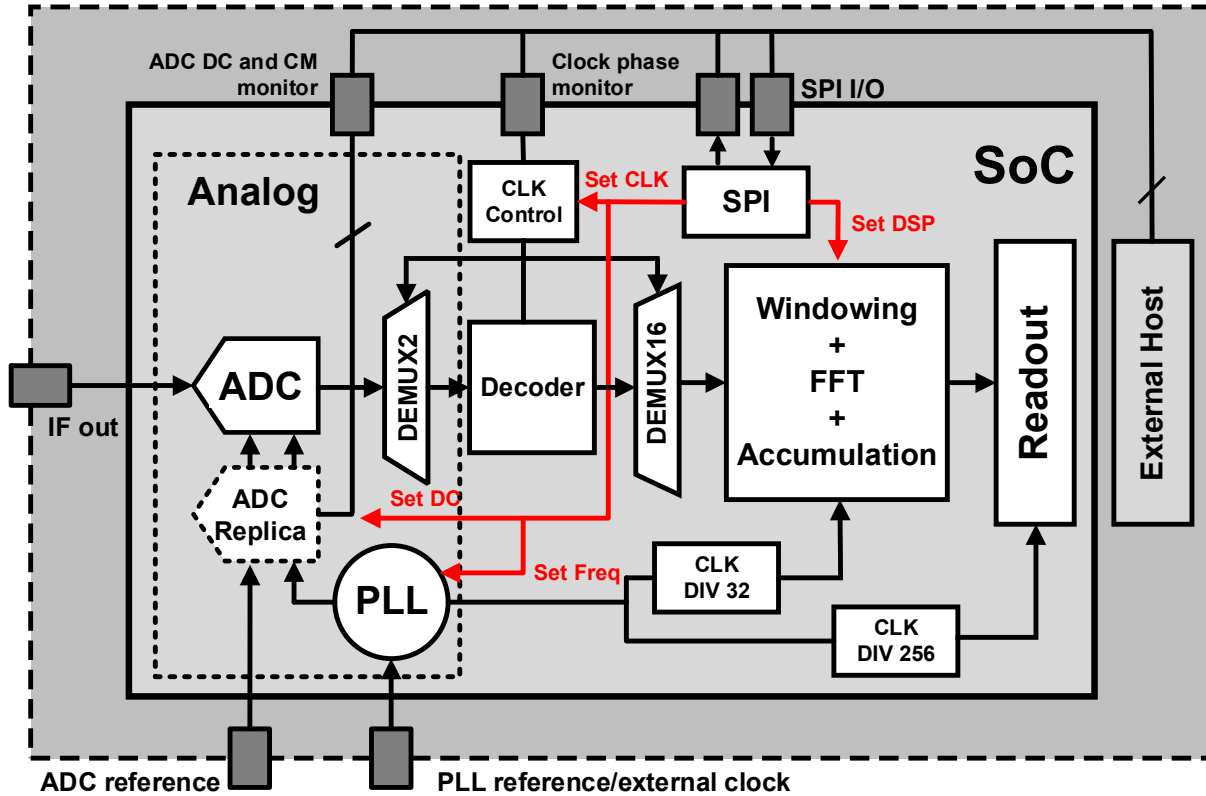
ADC DC and CM monitor

Clock phase monitor

SPI I/O

SoC

Analog

CLK Control

Set CLK

SPI

Set DSP

DEMUX2

Decoder

DEMUX16

Windowing
+
FFT
+
Accumulation

Readout

External Host

IF out

ADC

ADC Replica

Set DC

PLL

Set Freq

CLK DIV 32

CLK DIV 256

ADC reference

PLL reference/external clock